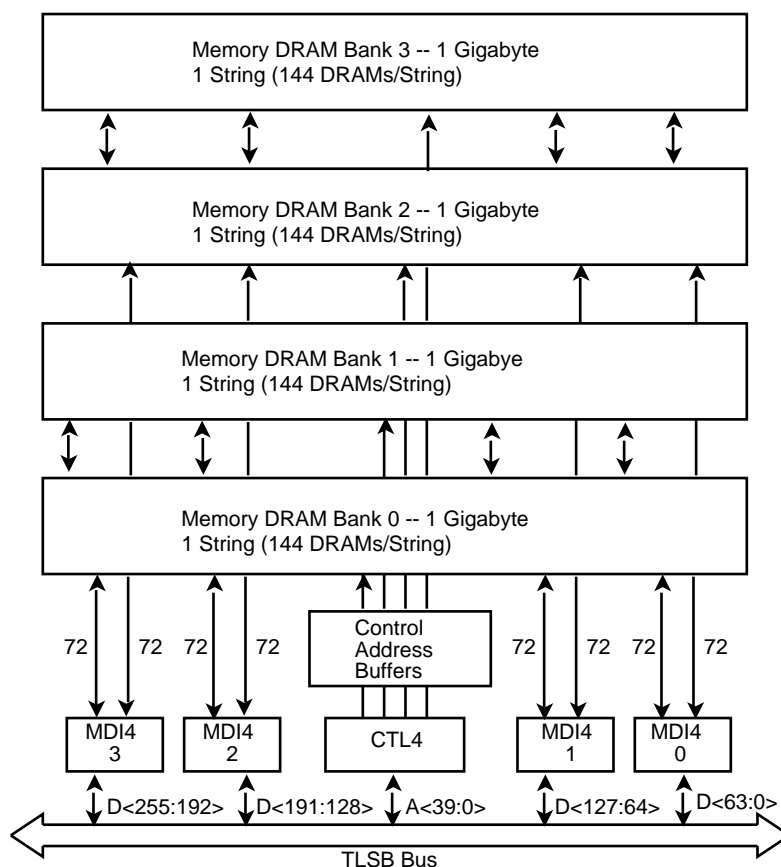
Memory DRAM Bank 3 -- 1 Gigabyte
1 String (144 DRAMs/String)

Memory DRAM Bank 2 -- 1 Gigabyte
1 String (144 DRAMs/String)

Memory DRAM Bank 1 -- 1 Gigabye
1 String (144 DRAMs/String)

Memory DRAM Bank 0 -- 1 Gigabyte
1 String (144 DRAMs/String)

72 72 72 72

Control Address Buffers

72 72 72 72

MDI4 3

MDI4 2

CTL4

MDI4 1

MDI4 0

D<255:192>

D<191:128>

A<39:0>

D<127:64>

D<63:0>

TLSB Bus